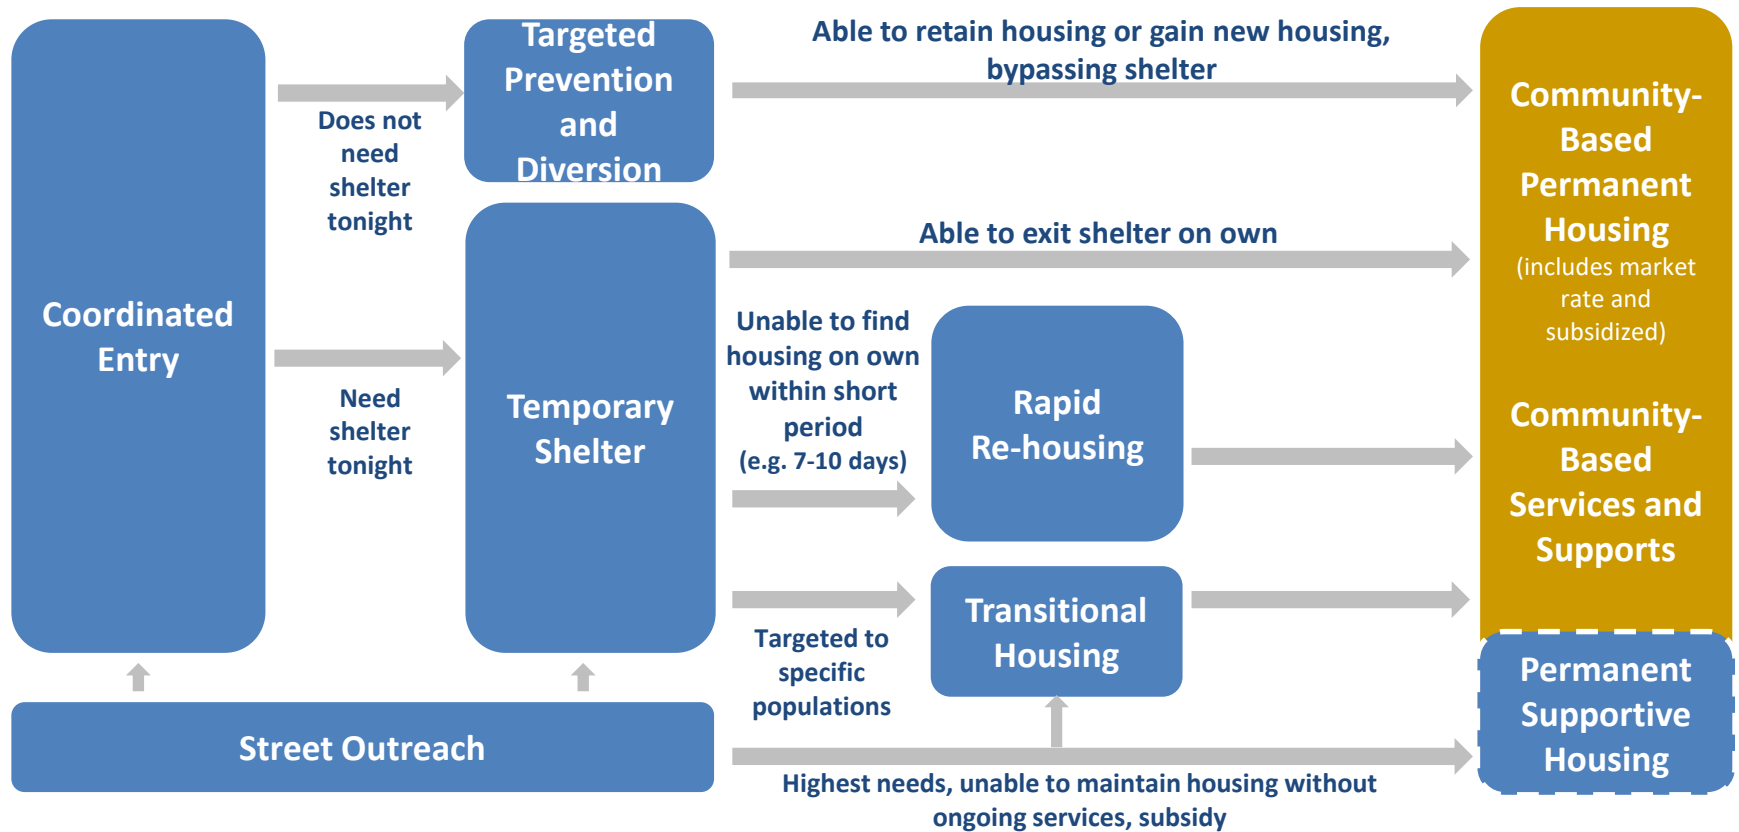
Coordinated Entry

Does not need shelter tonight

Need shelter tonight

Targeted Prevention and Diversion

Able to retain housing or gain new housing, bypassing shelter

Temporary Shelter

Able to exit shelter on own

Unable to find housing on own within short period (e.g. 7-10 days)

Rapid Re-housing

Targeted to specific populations

Transitional Housing

Community-Based Permanent Housing (includes market rate and subsidized)

Community-Based Services and Supports

Permanent Supportive Housing

Street Outreach

Highest needs, unable to maintain housing without ongoing services, subsidy